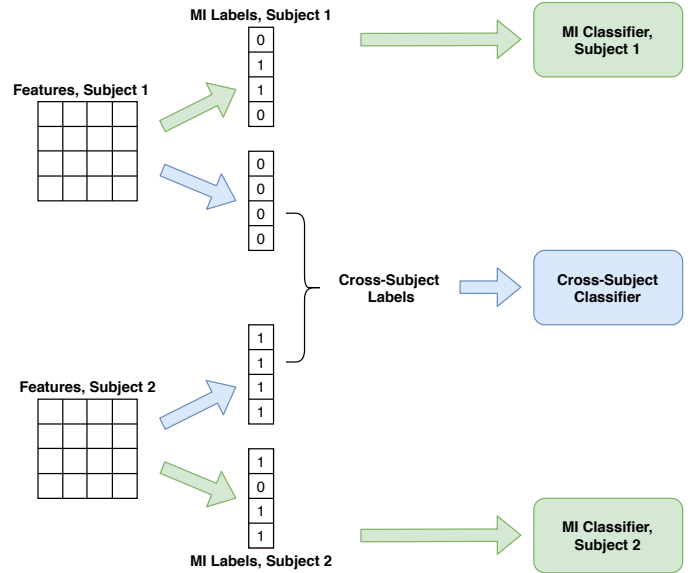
MI Labels, Subject 1

| 0 |
|---|
| 1 |
| 1 |
| 0 |

MI Classifier, Subject 1

Features, Subject 1

| 0 |
|---|
| 0 |
| 0 |
| 0 |

Cross-Subject Labels

Cross-Subject Classifier

| 1 |
|---|
| 1 |
| 1 |
| 1 |

Features, Subject 2

| 1 |
|---|
| 0 |
| 1 |
| 1 |

MI Classifier, Subject 2

MI Labels, Subject 2